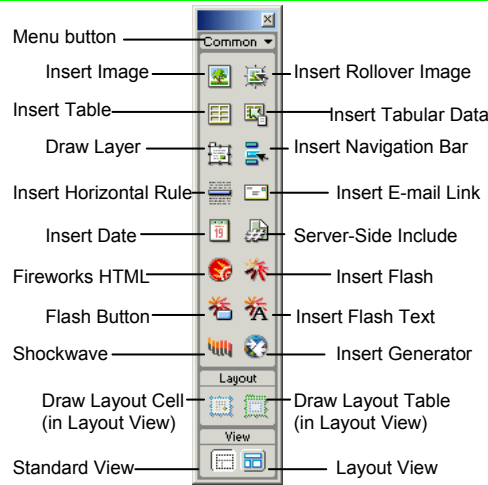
Menu button
Common
Insert Image
Insert Rollover Image
Insert Table
Insert Tabular Data
Draw Layer
Insert Navigation Bar
Insert Horizontal Rule
Insert E-mail Link
Insert Date
Server-Side Include
Fireworks HTML
Insert Flash
Flash Button
Insert Flash Text
Shockwave
Insert Generator
Layout
Draw Layout Cell (in Layout View)
Draw Layout Table (in Layout View)
View
Standard View
Layout View